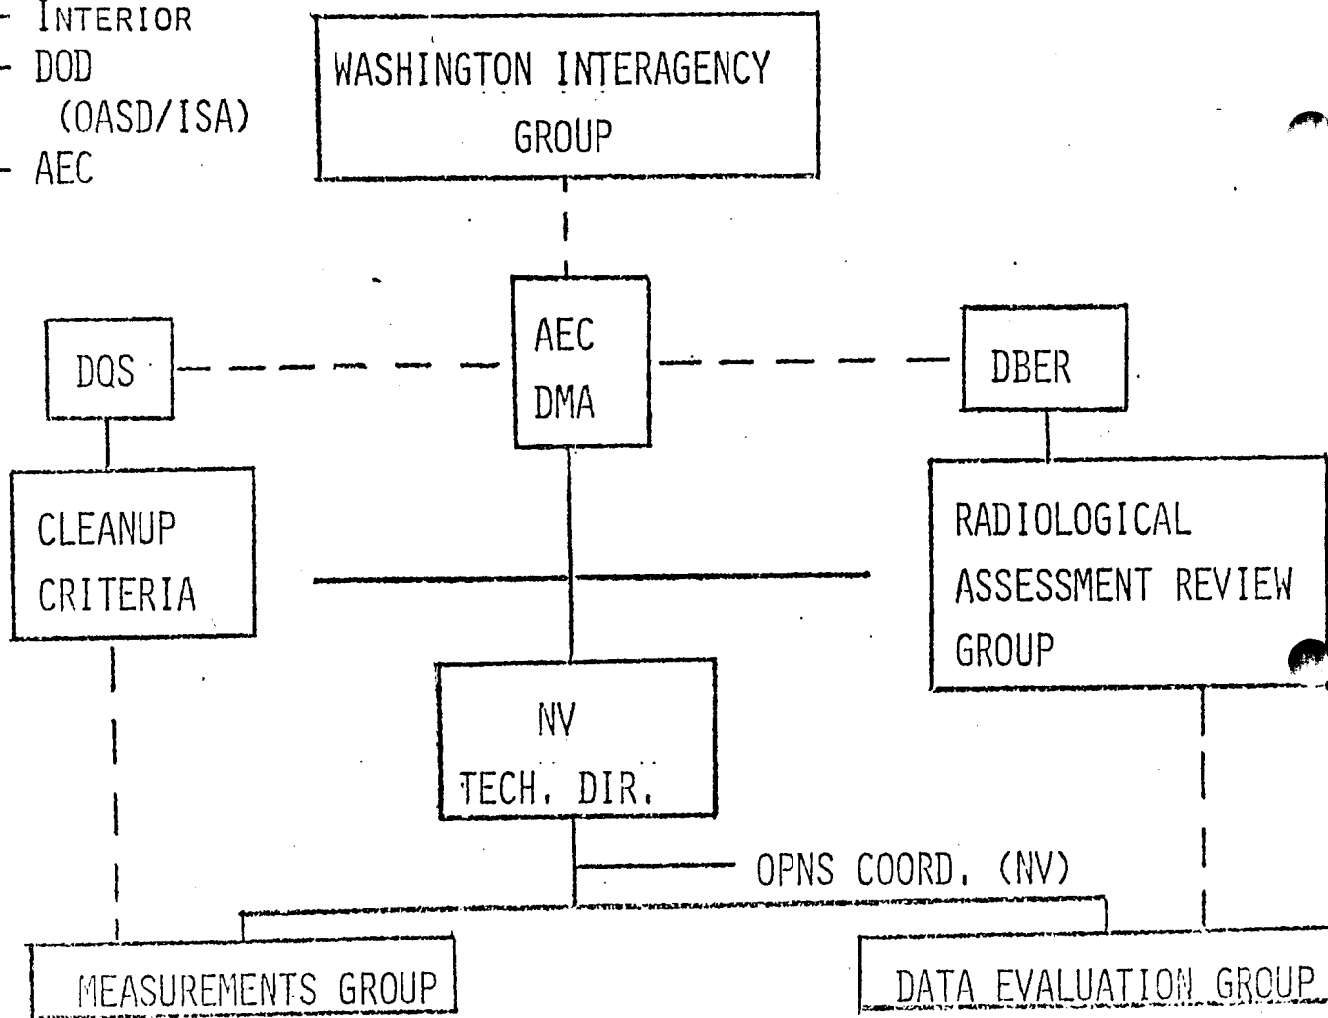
- INTERIOR
- DOD (OASD/ISA)
- AEC

WASHINGTON INTERAGENCY GROUP

DQS

AEC DMA

DBER

CLEANUP CRITERIA

RADIOLOGICAL ASSESSMENT REVIEW GROUP

NV TECH. DIR.

OPNS COORD. (NV)

MEASUREMENTS GROUP

DATA EVALUATION GROUP